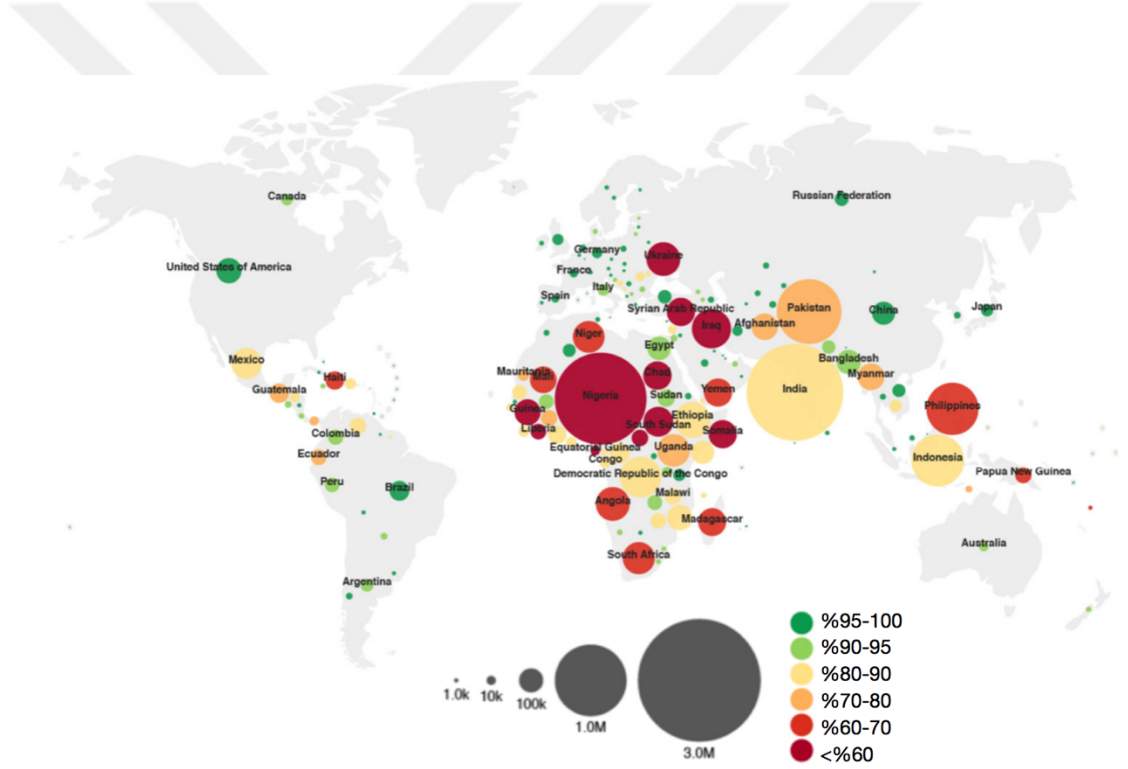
Canada
Russian Federation
United States of America
Germany
Ukraine
France
Italy
Spain
Syrian Arab Republic
Pakistan
China
Japan
Iraq
Afghanistan
Niger
Egypt
Mexico
Bangladesh
Mauritania
Chad
Myanmar
Haiti
Mali
Nigeria
Yemen
India
Guatemala
Sudan
Philippines
Guinea
Ethiopia
Liberia
South Sudan
Somalia
Colombia
Equatorial Guinea
Uganda
Congo
Ecuador
Indonesia
Democratic Republic of the Congo
Papua New Guinea
Peru
Brazil
Malawi
Angola
Madagascar
Australia
South Africa
Argentina

1.0k
10k
100k
1.0M
3.0M

%95-100
%90-95
%80-90
%70-80
%60-70
<%60